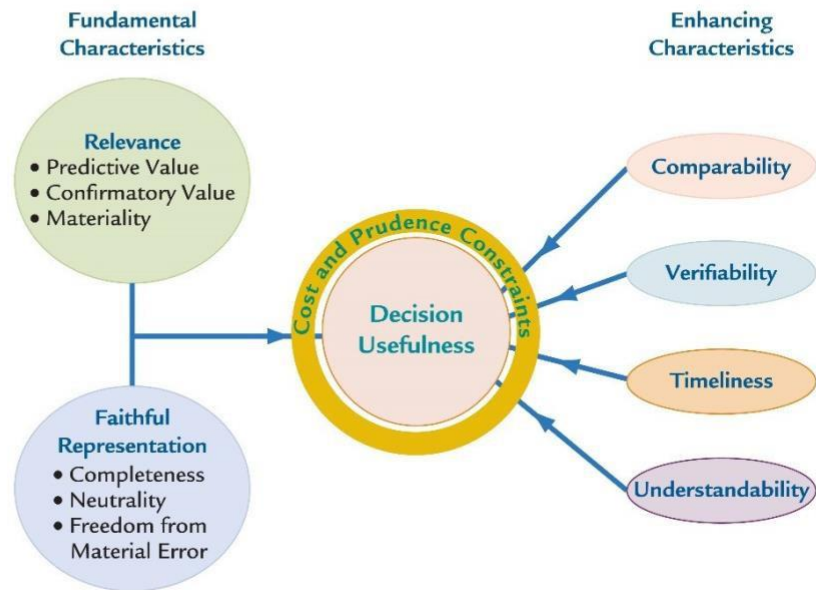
Fundamental Characteristics

Enhancing Characteristics

Relevance
• Predictive Value
• Confirmatory Value
• Materiality

Cost and Prudence Constraints

Decision Usefulness

Comparability

Verifiability

Timeliness

Understandability

Faithful Representation
• Completeness
• Neutrality
• Freedom from Material Error